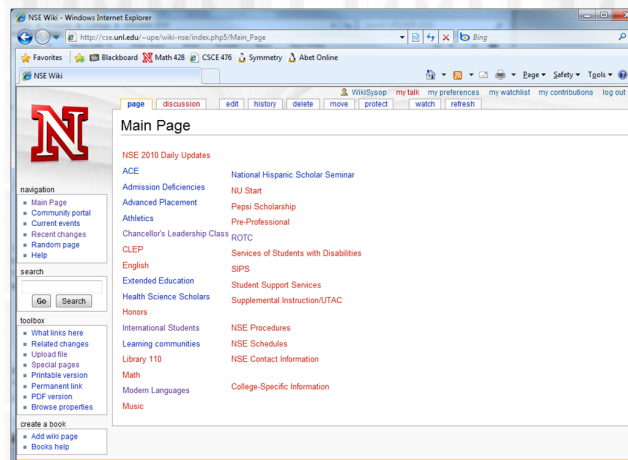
NSE Wiki - Windows Internet Explorer

http://cse.unl.edu/~upe/wiki-nse/index.php5/Main_Page

Bing

Favorites | Blackboard | Math 428 | CSCE 476 | Symmetry | Abet Online

NSE Wiki

Page ▾ Safety ▾ Tools ▾

WikiSysop | my talk | my preferences | my watchlist | my contributions | log out

page | discussion | edit | history | delete | move | protect | watch | refresh

N

Main Page

navigation
- Main Page
- Community portal
- Current events
- Recent changes
- Random page
- Help

search
Go | Search

toolbox
- What links here
- Related changes
- Upload file
- Special pages
- Printable version
- Permanent link
- PDF version
- Browse properties

create a book
- Add wiki page
- Books help

NSE 2010 Daily Updates

ACE
Admission Deficiencies
Advanced Placement
Athletics
Chancellor's Leadership Class
CLEP
English
Extended Education
Health Science Scholars
Honors
International Students
Learning communities
Library 110
Math
Modern Languages
Music

National Hispanic Scholar Seminar
NU Start
Pepsi Scholarship
Pre-Professional
ROTC
Services of Students with Disabilities
SIPS
Student Support Services
Supplemental Instruction/UTAC

NSE Procedures
NSE Schedules
NSE Contact Information

College-Specific Information